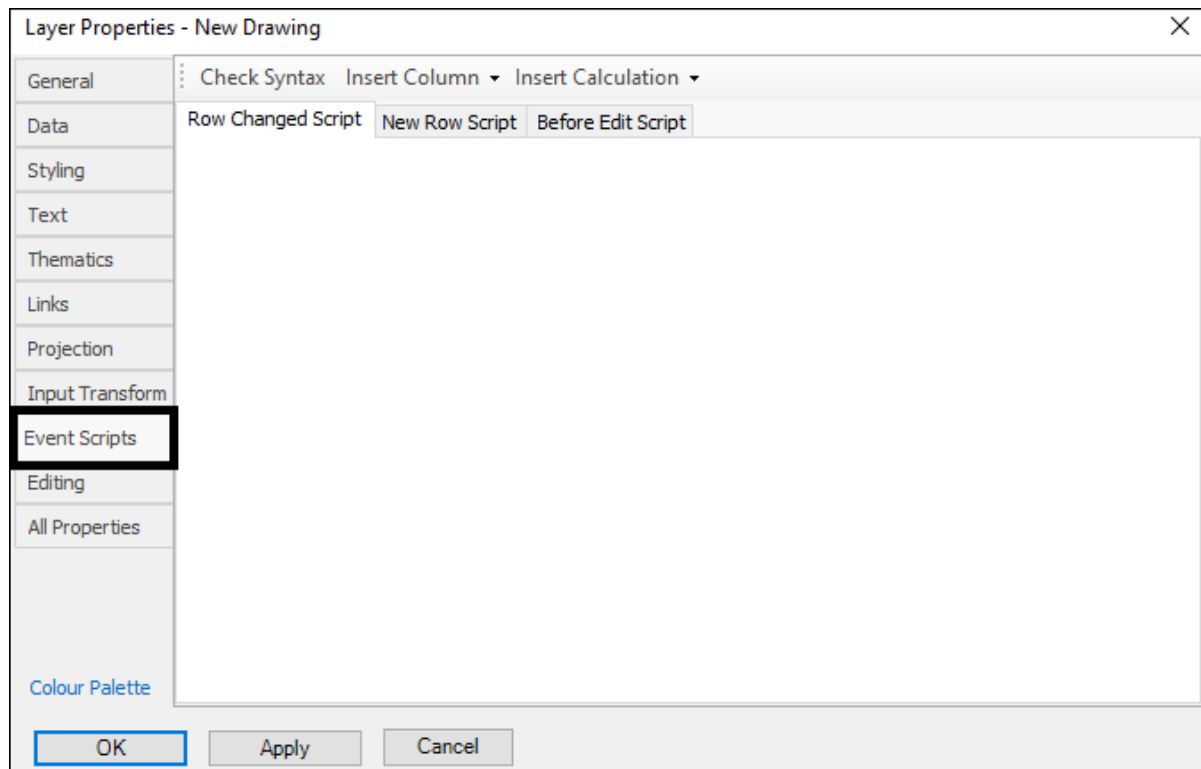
Layer Properties - New Drawing

×

General
Data
Styling
Text
Thematics
Links
Projection
Input Transform
Event Scripts
Editing
All Properties

Colour Palette

Check Syntax Insert Column ▾ Insert Calculation ▾

Row Changed Script New Row Script Before Edit Script

OK Apply Cancel